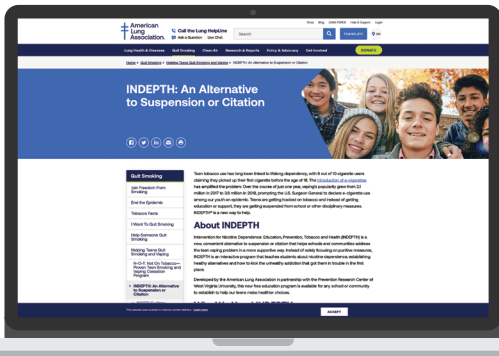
American Lung Association.

Call the Lung HelpLine

Ask a Question Live Chat

Shop Blog LUNG FORCE Help & Support Login

Search

TRANSLATE

Lung Health & Diseases Quit Smoking Clean Air Research & Reports Policy & Advocacy Get Involved DONATE

Home > Quit Smoking > Helping Teens Quit Smoking and Vaping > INDEPTH: An Alternative to Suspension or Citation

INDEPTH: An Alternative to Suspension or Citation

Quit Smoking

Join Freedom From Smoking

End the Epidemic

Tobacco Facts

I Want To Quit Smoking

Help Someone Quit Smoking

Helping Teens Quit Smoking and Vaping

N-O-T: Not On Tobacco—Proven Teen Smoking and Vaping Cessation Program

INDEPTH: An Alternative to Suspension or Citation

Teen tobacco use has long been linked to lifelong dependency, with 9 out of 10 cigarette users claiming they picked up their first cigarette before the age of 18. The introduction of e-cigarettes has amplified the problem: Over the course of just one year, vaping's popularity grew from 2.1 million in 2017 to 3.6 million in 2018, prompting the U.S. Surgeon General to declare e-cigarette use among our youth an epidemic. Teens are getting hooked on tobacco and instead of getting education or support, they are getting suspended from school or other disciplinary measures. INDEPTH® is a new way to help.

About INDEPTH

Intervention for Nicotine Dependence: Education, Prevention, Tobacco and Health (INDEPTH) is a new, convenient alternative to suspension or citation that helps schools and communities address the teen vaping problem in a more supportive way. Instead of solely focusing on punitive measures, INDEPTH is an interactive program that teaches students about nicotine dependence, establishing healthy alternatives and how to kick the unhealthy addiction that got them in trouble in the first place.

Developed by the American Lung Association in partnership with the Prevention Research Center of West Virginia University, this new free education program is available for any school or community to establish to help our teens make healthier choices.

Accept